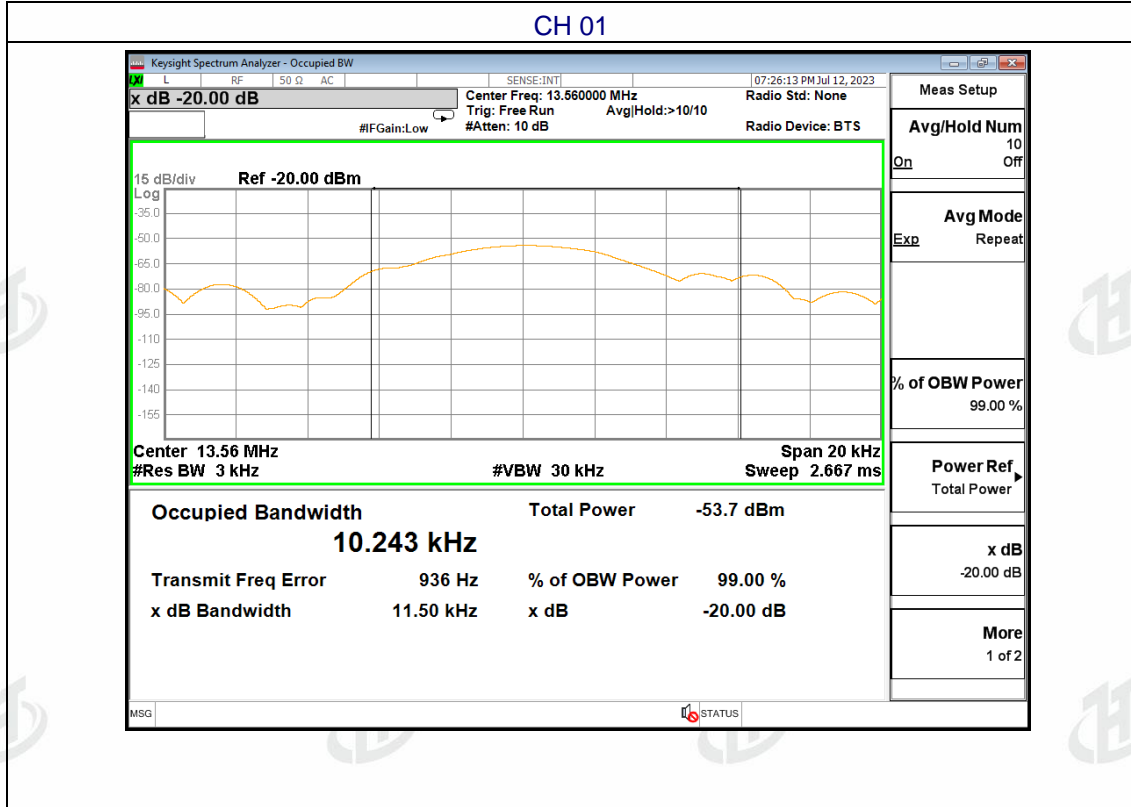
CH 01

Keysight Spectrum Analyzer - Occupied BW

L RF 50 Ω AC SENSE:INT 07:26:13 PM Jul 12, 2023

x dB -20.00 dB

Center Freq: 13.560000 MHz
Trig: Free Run Avg|Hold:>10/10
#Atten: 10 dB

#IFGain:Low

Radio Std: None

Radio Device: BTS

15 dB/div Ref -20.00 dBm
Log
-35.0
-50.0
-65.0
-80.0
-95.0
-110
-125
-140
-155

Center 13.56 MHz
#Res BW 3 kHz

#VBW 30 kHz

Span 20 kHz
Sweep 2.667 ms

Occupied Bandwidth
10.243 kHz

Total Power -53.7 dBm

Transmit Freq Error 936 Hz
% of OBW Power 99.00 %
x dB Bandwidth 11.50 kHz
x dB -20.00 dB

Meas Setup

Avg/Hold Num
10
On Off

Avg Mode
Exp Repeat

% of OBW Power
99.00 %

Power Ref
Total Power

x dB
-20.00 dB

More
1 of 2

MSG

STATUS